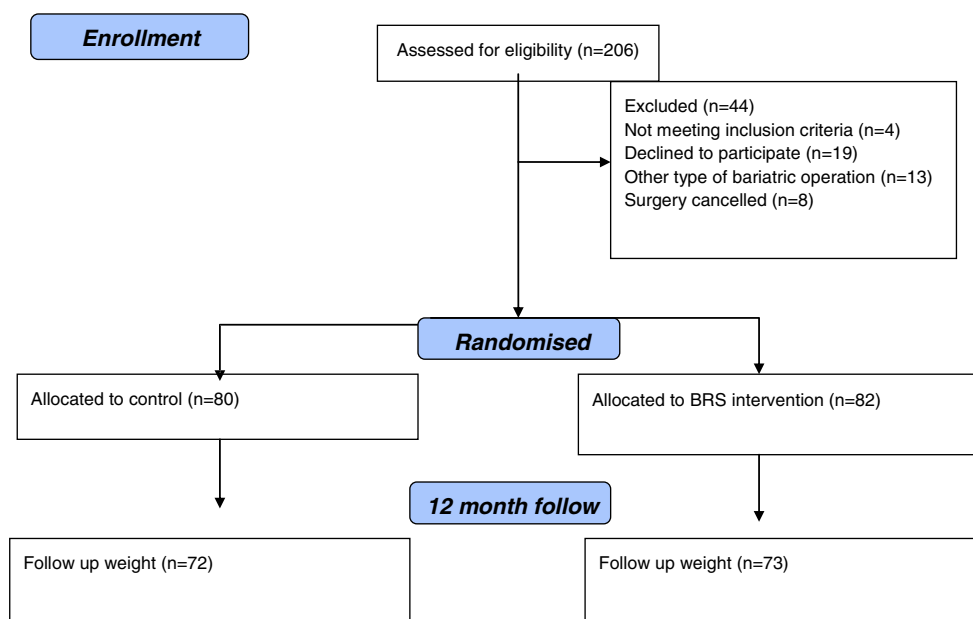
Enrollment

Assessed for eligibility (n=206)

Excluded (n=44)
Not meeting inclusion criteria (n=4)
Declined to participate (n=19)
Other type of bariatric operation (n=13)
Surgery cancelled (n=8)

Randomised

Allocated to control (n=80)

Allocated to BRS intervention (n=82)

12 month follow

Follow up weight (n=72)

Follow up weight (n=73)